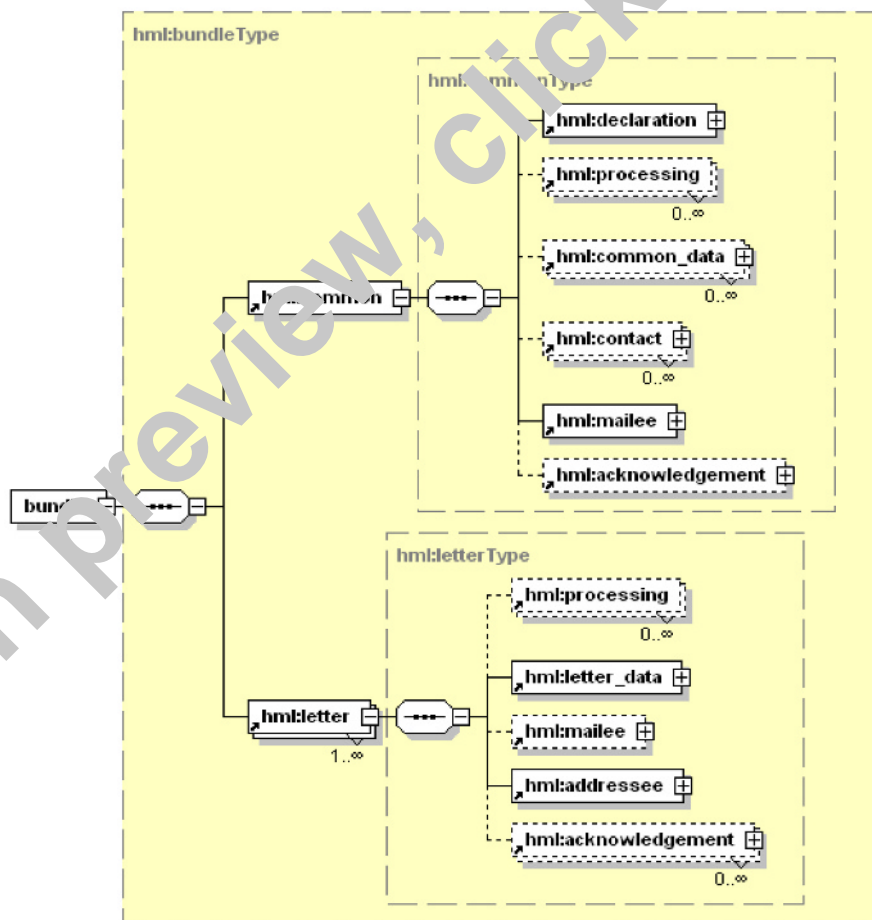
hml:bundleType

hml:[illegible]nType

hml:declaration

hml:processing
0..∞

hml:common_data
0..∞

hml:contact
0..∞

hml:mailee

hml:acknowledgement

bun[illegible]

h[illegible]common

hml:letterType

hml:processing
0..∞

hml:letter_data

hml:mailee

hml:addressee

hml:acknowledgement
0..∞

hml:letter
1..∞

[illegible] preview, click